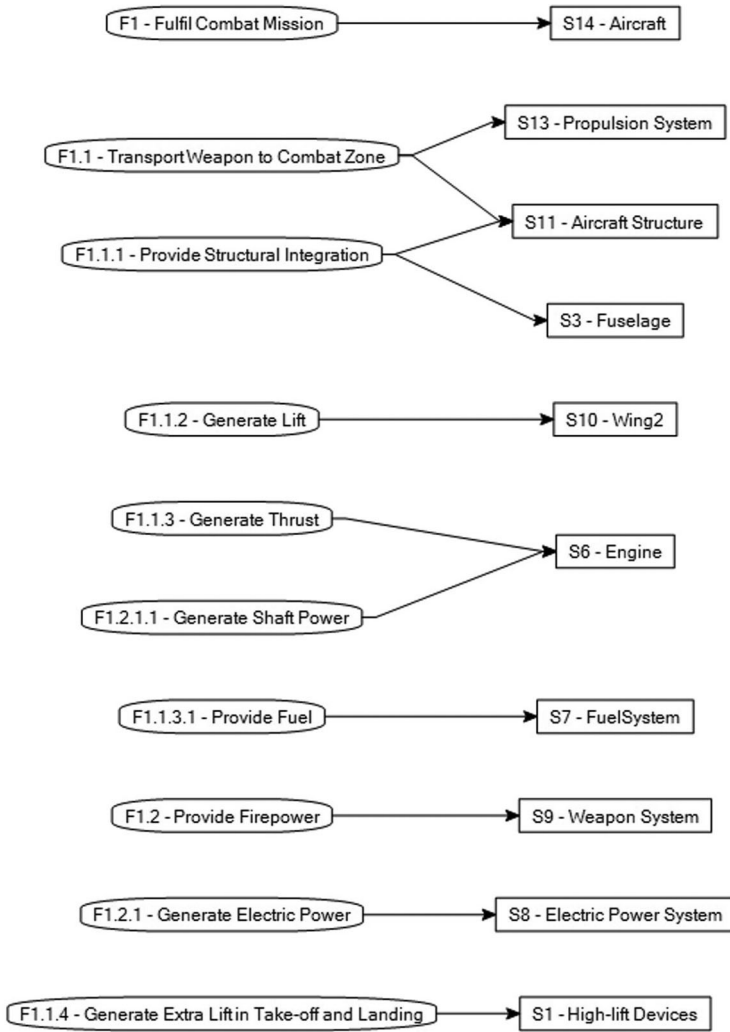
F1 - Fulfil Combat Mission

S14 - Aircraft

F1.1 - Transport Weapon to Combat Zone

S13 - Propulsion System

S11 - Aircraft Structure

F1.1.1 - Provide Structural Integration

S3 - Fuselage

F1.1.2 - Generate Lift

S10 - Wing2

F1.1.3 - Generate Thrust

S6 - Engine

F1.2.1.1 - Generate Shaft Power

F1.1.3.1 - Provide Fuel

S7 - FuelSystem

F1.2 - Provide Firepower

S9 - Weapon System

F1.2.1 - Generate Electric Power

S8 - Electric Power System

F1.1.4 - Generate Extra Lift in Take-off and Landing

S1 - High-lift Devices